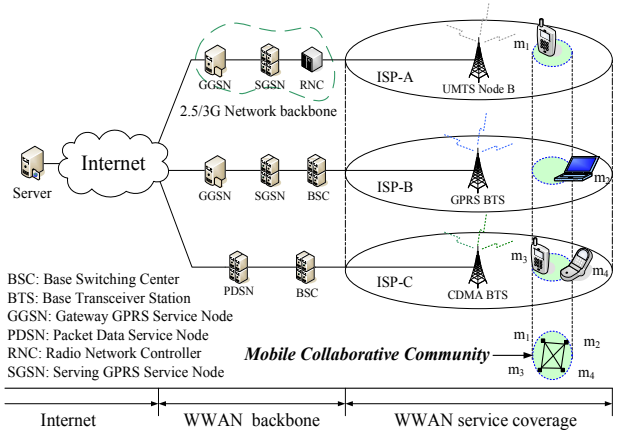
GGSN SGSN RNC

2.5/3G Network backbone

ISP-A

UMTS Node B

$m_1$

Server

Internet

GGSN SGSN BSC

ISP-B

GPRS BTS

$m_2$

PDSN BSC

ISP-C

CDMA BTS

$m_3$

$m_4$

BSC: Base Switching Center
BTS: Base Transceiver Station
GGSN: Gateway GPRS Service Node
PDSN: Packet Data Service Node
RNC: Radio Network Controller
SGSN: Serving GPRS Service Node

Mobile Collaborative Community

$m_1$ $m_2$ $m_3$ $m_4$

Internet | WWAN backbone | WWAN service coverage